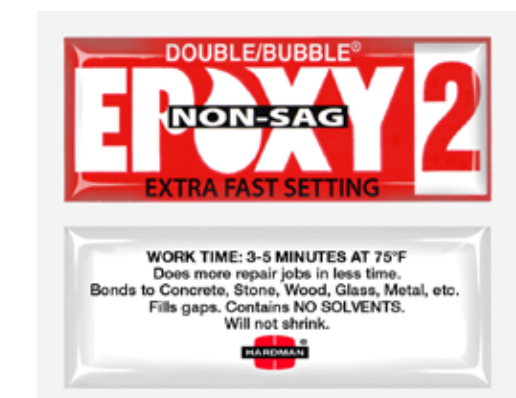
DOUBLE/BUBBLE®

EPOXY 2

NON-SAG

EXTRA FAST SETTING

WORK TIME: 3-5 MINUTES AT 75°F
Does more repair jobs in less time.
Bonds to Concrete, Stone, Wood, Glass, Metal, etc.
Fills gaps. Contains NO SOLVENTS.
Will not shrink.

HARDMAN